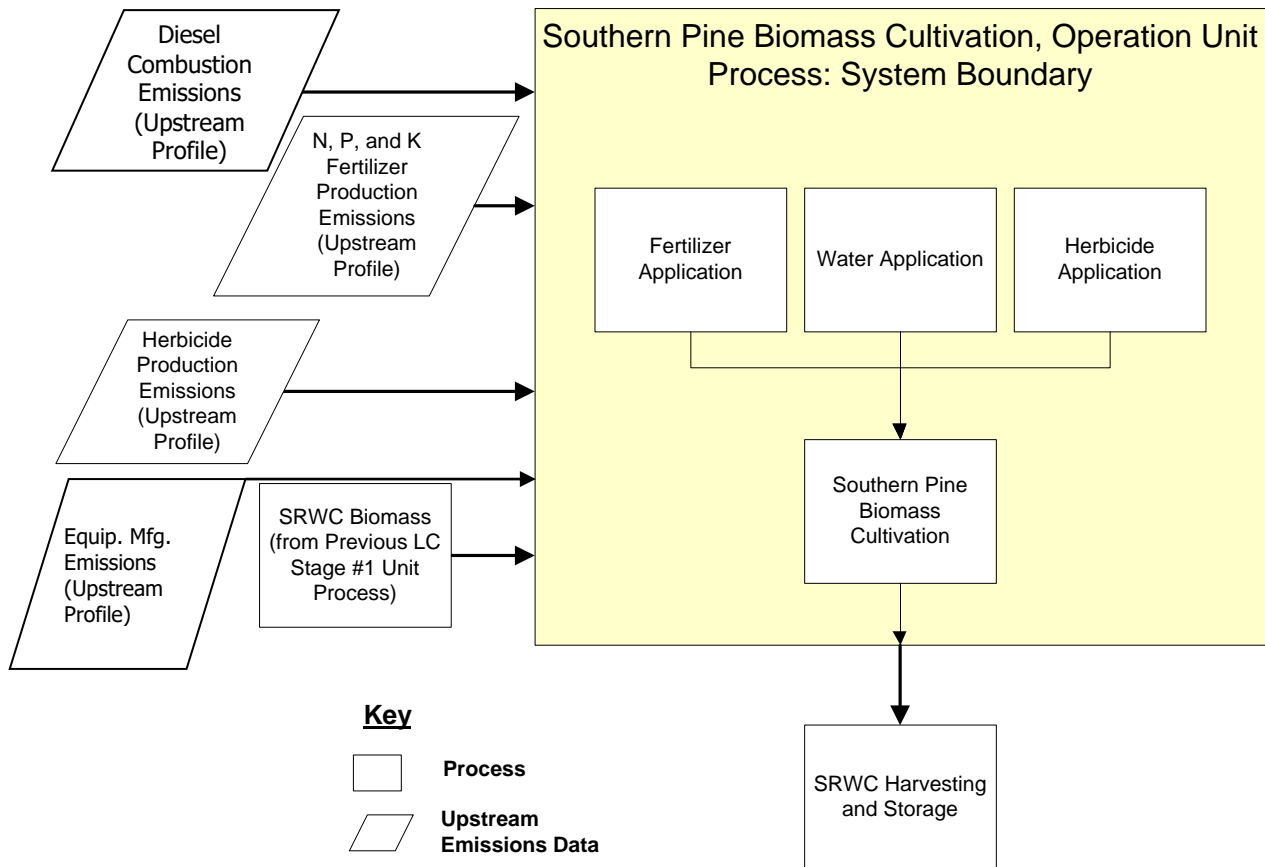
Diesel Combustion Emissions (Upstream Profile)

N, P, and K Fertilizer Production Emissions (Upstream Profile)

Herbicide Production Emissions (Upstream Profile)

Equip. Mfg. Emissions (Upstream Profile)

SRWC Biomass (from Previous LC Stage #1 Unit Process)

Southern Pine Biomass Cultivation, Operation Unit Process: System Boundary

Fertilizer Application

Water Application

Herbicide Application

Southern Pine Biomass Cultivation

SRWC Harvesting and Storage

Key

Process

Upstream Emissions Data